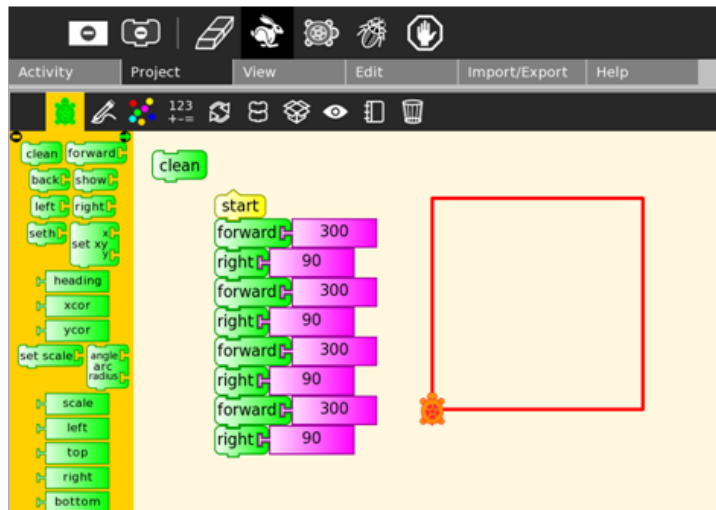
Activity | Project | View | Edit | Import/Export | Help

123
+-=

clean forward
back show
left right
seth set xy x y
heading
xcor
ycor
set scale angle arc radius
scale
left
top
right
bottom

clean

start
forward 300
right 90
forward 300
right 90
forward 300
right 90
forward 300
right 90